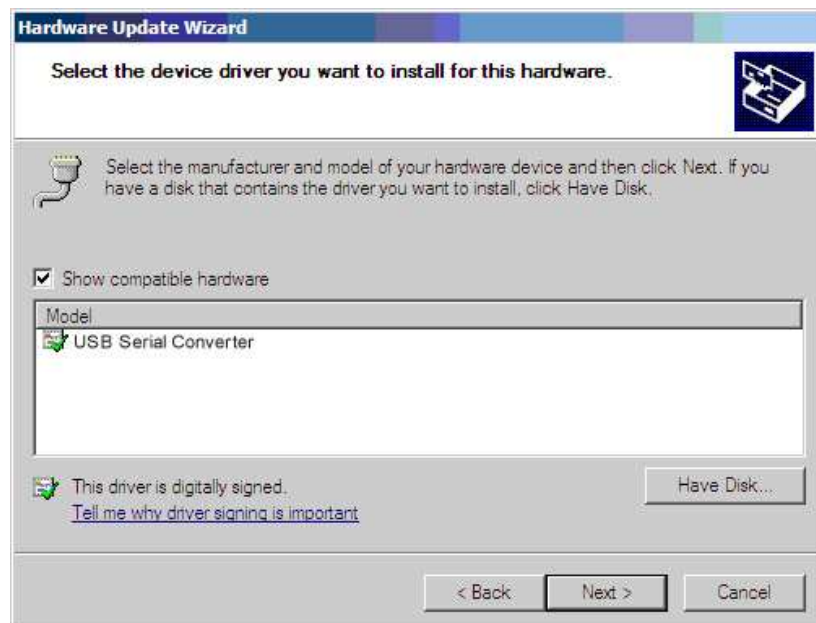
Hardware Update Wizard

Select the device driver you want to install for this hardware.

Select the manufacturer and model of your hardware device and then click Next. If you have a disk that contains the driver you want to install, click Have Disk.

Show compatible hardware

| Model |
|---|
| USB Serial Converter |

This driver is digitally signed.
Tell me why driver signing is important

Have Disk...

< Back
Next >
Cancel